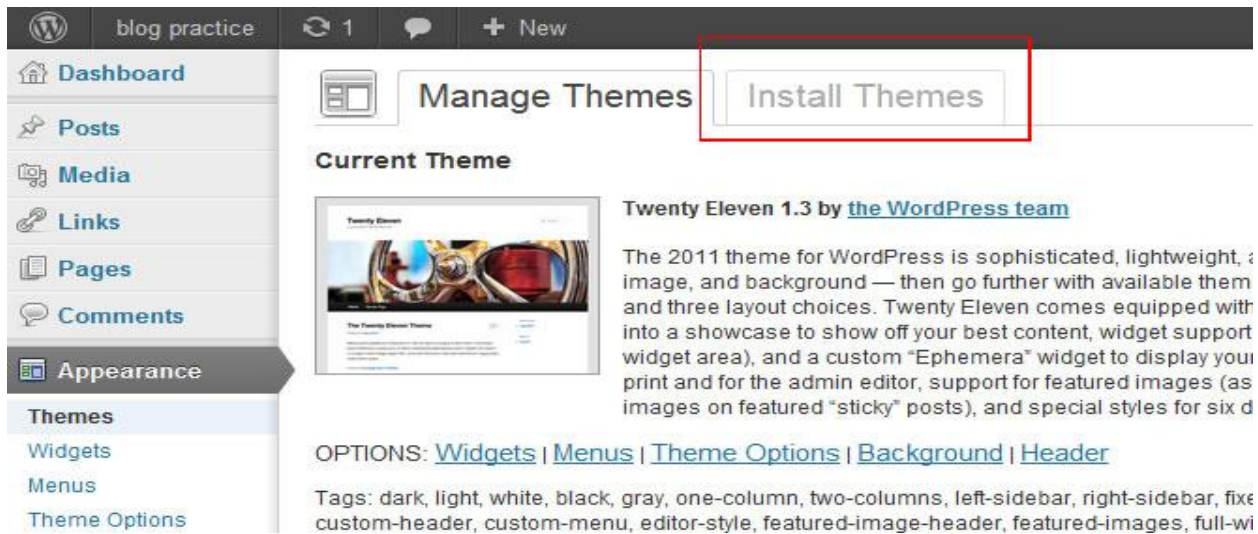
blog practice 1 New

Dashboard

Posts

Media

Links

Pages

Comments

Appearance

Themes

Widgets

Menus

Theme Options

Manage Themes Install Themes

Current Theme

Twenty Eleven

The Twenty Eleven Theme

Twenty Eleven 1.3 by the WordPress team

The 2011 theme for WordPress is sophisticated, lightweight, a image, and background — then go further with available them and three layout choices. Twenty Eleven comes equipped with into a showcase to show off your best content, widget support widget area), and a custom "Ephemera" widget to display your print and for the admin editor, support for featured images (as images on featured "sticky" posts), and special styles for six d

OPTIONS: Widgets | Menus | Theme Options | Background | Header

Tags: dark, light, white, black, gray, one-column, two-columns, left-sidebar, right-sidebar, fixe custom-header, custom-menu, editor-style, featured-image-header, featured-images, full-wi